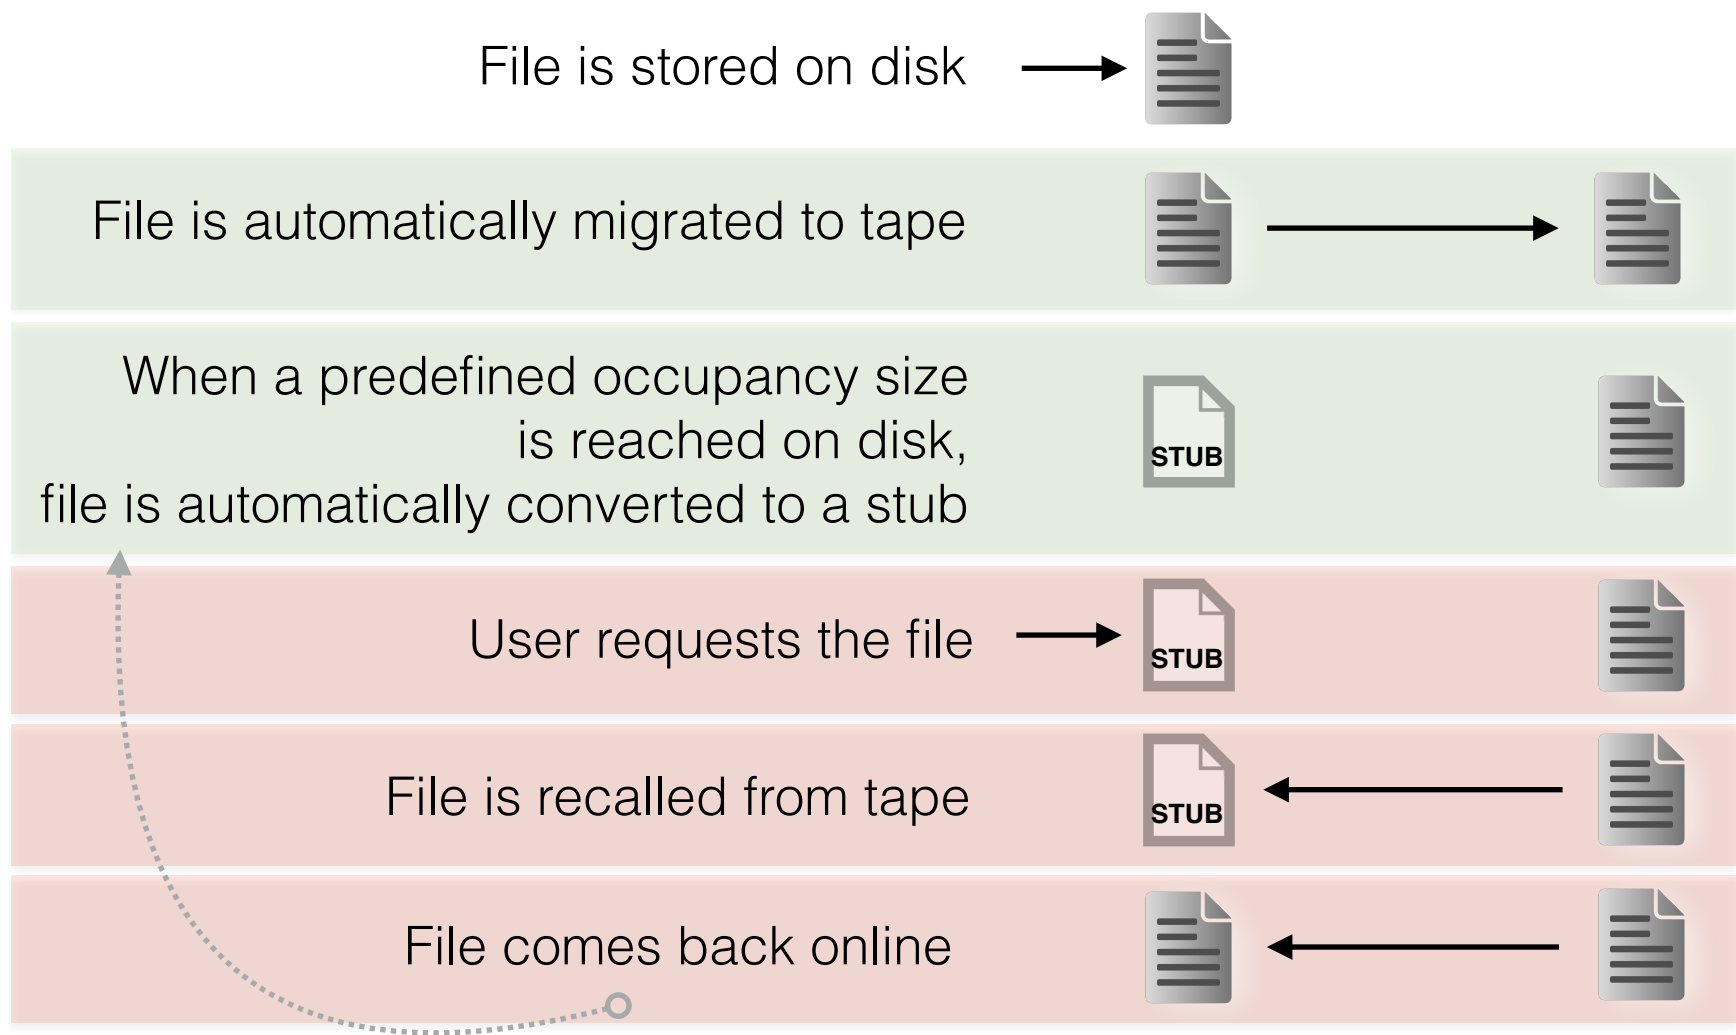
File is stored on disk

File is automatically migrated to tape

When a predefined occupancy size is reached on disk, file is automatically converted to a stub

STUB

User requests the file

STUB

File is recalled from tape

STUB

File comes back online